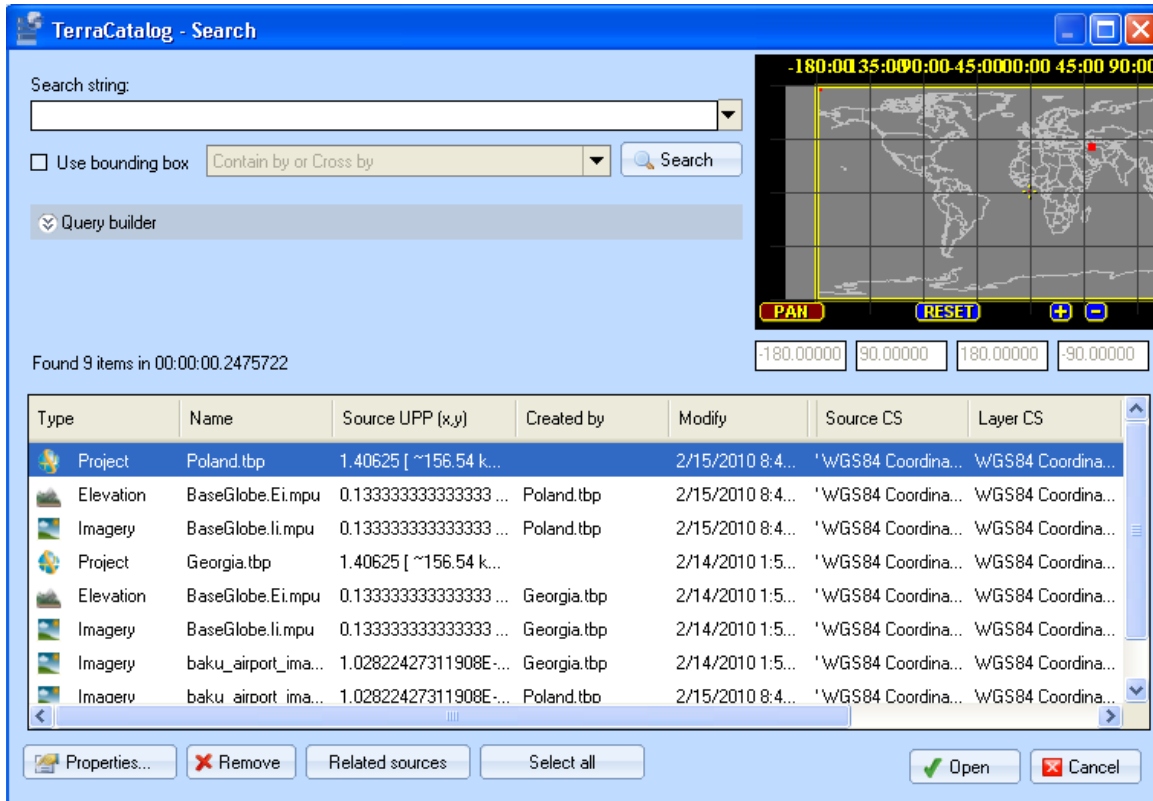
TerraCatalog - Search

Search string:

Use bounding box

Contain by or Cross by

Search

Query builder

-180:00 135:00 90:00 -45:00 00:00 45:00 90:00

PAN

RESET

Found 9 items in 00:00:00.2475722

-180.00000

90.00000

180.00000

-90.00000

| Type | Name | Source UPP (x,y) | Created by | Modify | Source CS | Layer CS |
|---|---|---|---|---|---|---|
| Project | Poland.tbp | 1.40625 [ ~156.54 k... | | 2/15/2010 8:4... | 'WGS84 Coordina... | WGS84 Coordina... |
| Elevation | BaseGlobe.Ei.mpu | 0.133333333333333 ... | Poland.tbp | 2/15/2010 8:4... | 'WGS84 Coordina... | WGS84 Coordina... |
| Imagery | BaseGlobe.Ii.mpu | 0.133333333333333 ... | Poland.tbp | 2/15/2010 8:4... | 'WGS84 Coordina... | WGS84 Coordina... |
| Project | Georgia.tbp | 1.40625 [ ~156.54 k... | | 2/14/2010 1:5... | 'WGS84 Coordina... | WGS84 Coordina... |
| Elevation | BaseGlobe.Ei.mpu | 0.133333333333333 ... | Georgia.tbp | 2/14/2010 1:5... | 'WGS84 Coordina... | WGS84 Coordina... |
| Imagery | BaseGlobe.Ii.mpu | 0.133333333333333 ... | Georgia.tbp | 2/14/2010 1:5... | 'WGS84 Coordina... | WGS84 Coordina... |
| Imagery | baku_airport_ima... | 1.02822427311908E-... | Georgia.tbp | 2/14/2010 1:5... | 'WGS84 Coordina... | WGS84 Coordina... |
| Imagery | baku_airport_ima... | 1.02822427311908E-... | Poland.tbp | 2/15/2010 8:4... | 'WGS84 Coordina... | WGS84 Coordina... |

Properties...

Remove

Related sources

Select all

Open

Cancel